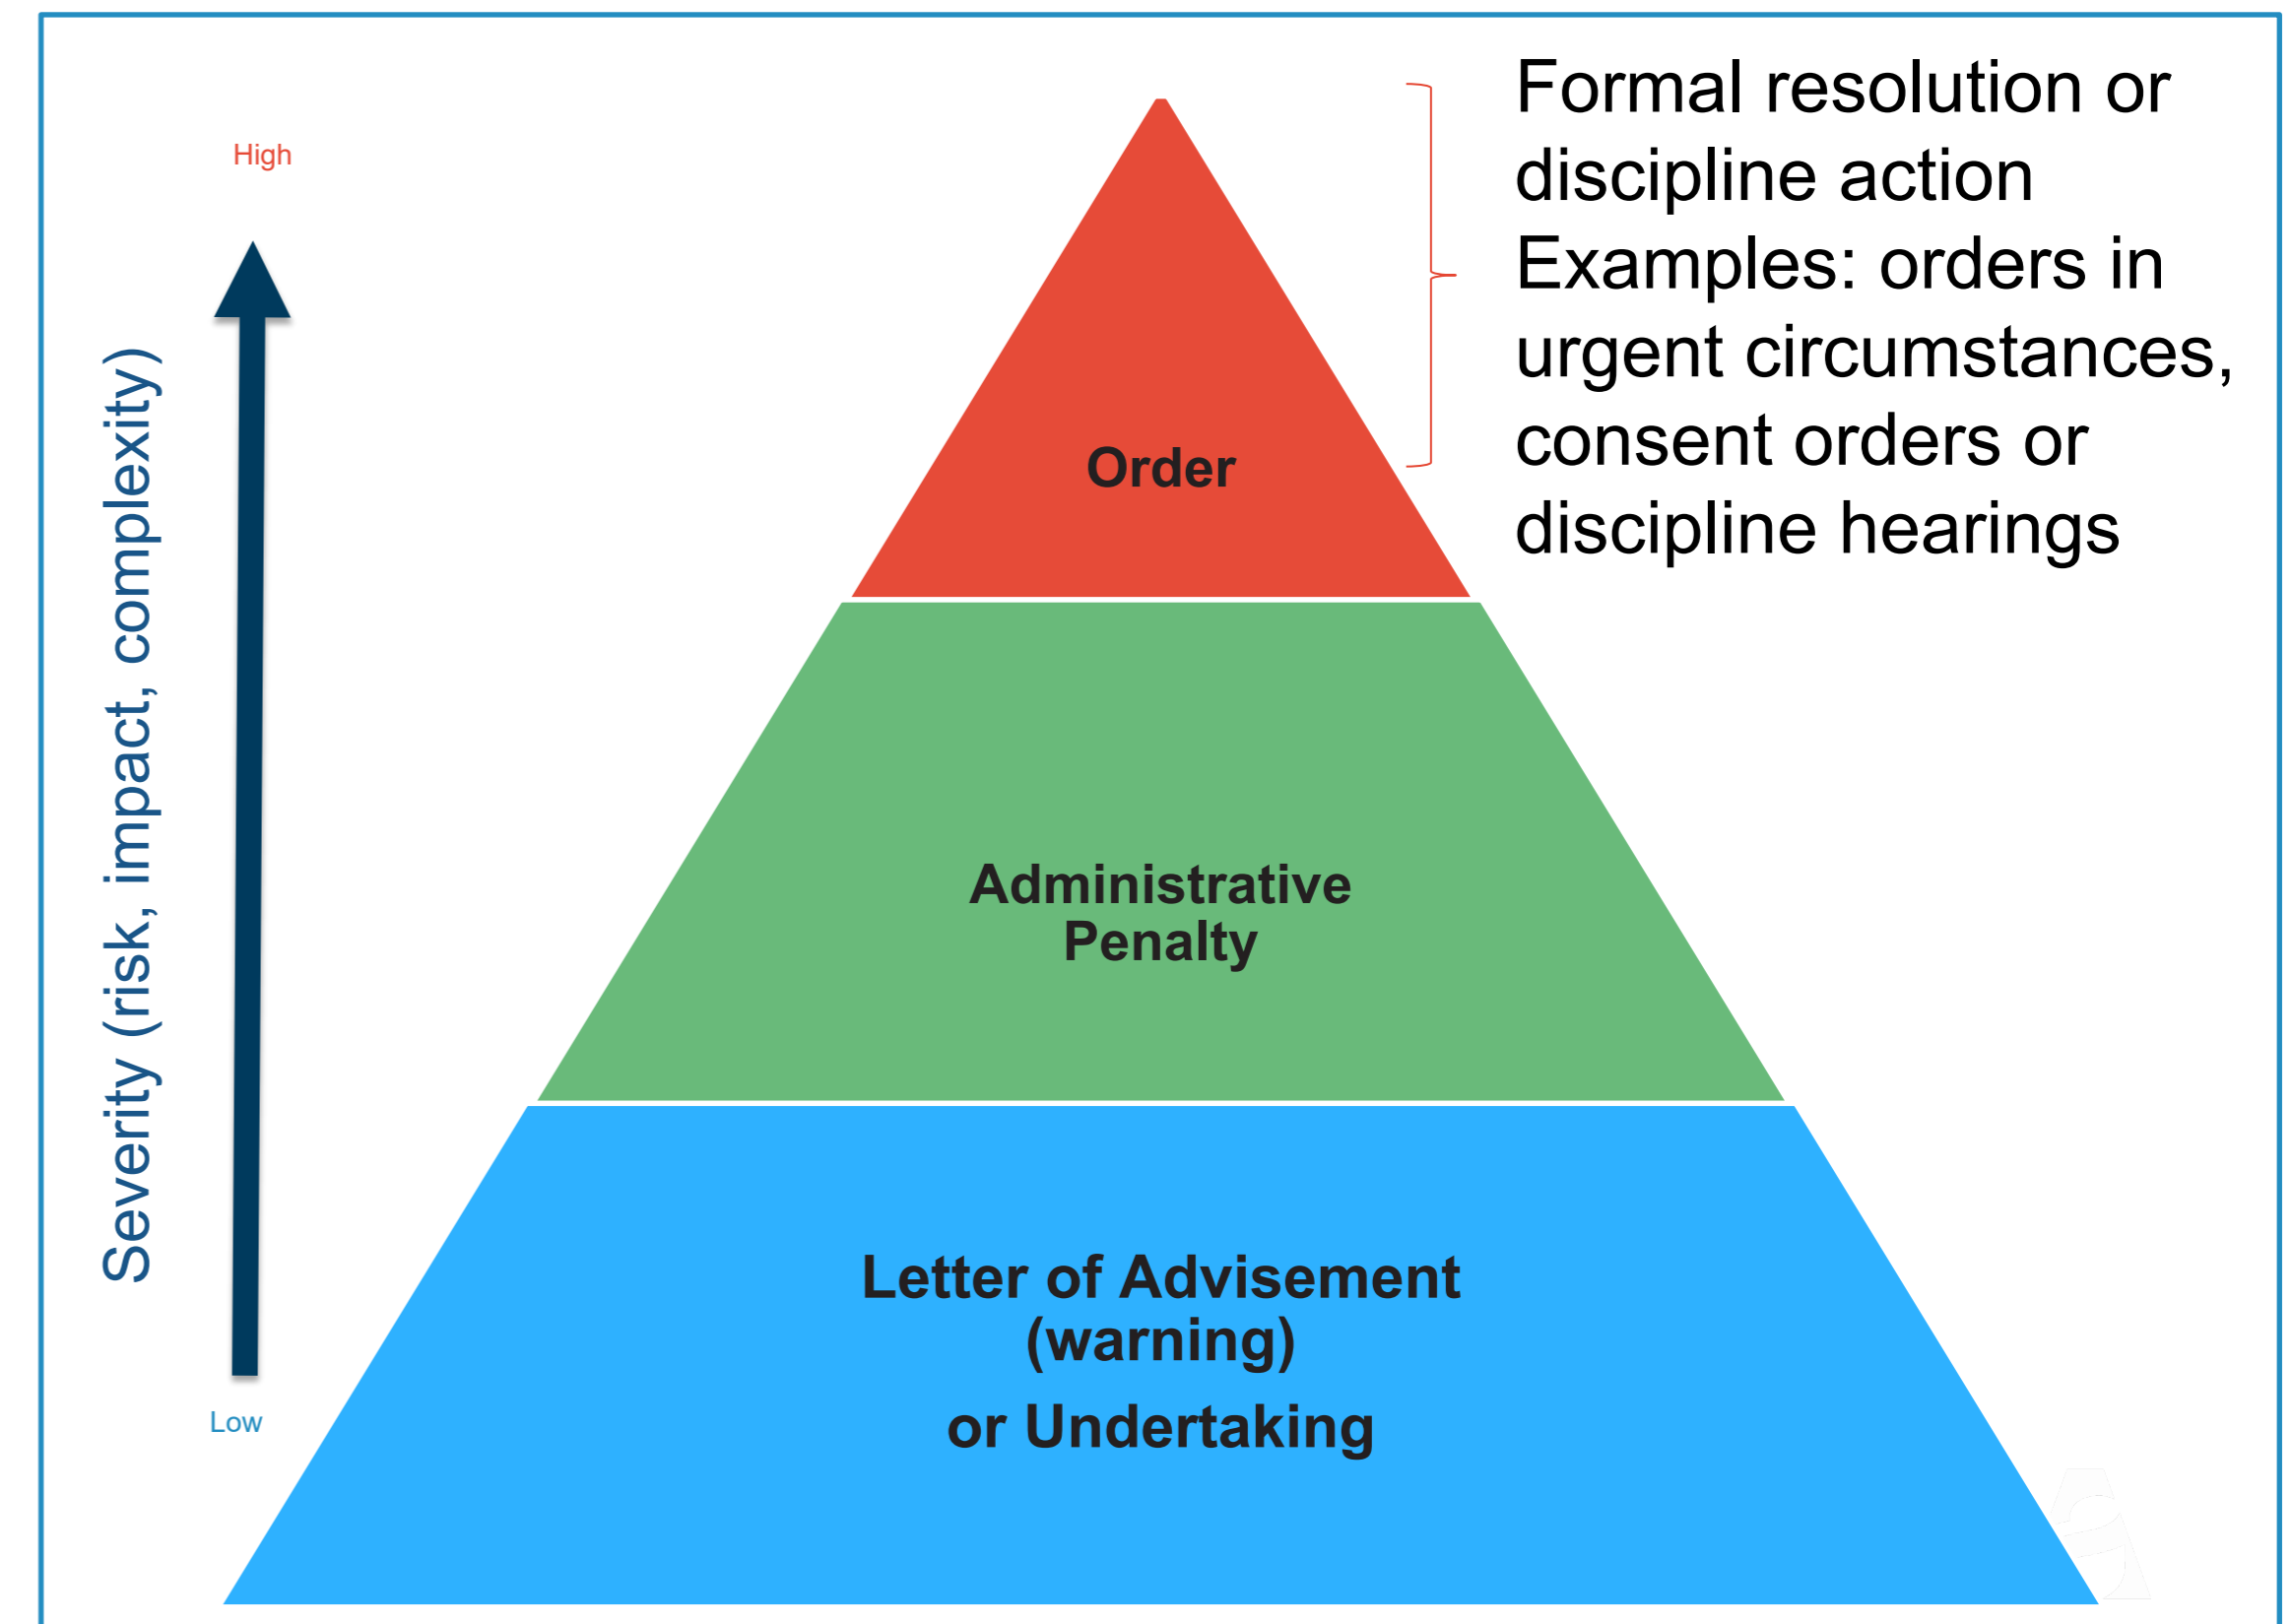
High

Severity (risk, impact, complexity)

Low

Order

Formal resolution or discipline action
Examples: orders in urgent circumstances, consent orders or discipline hearings

Administrative Penalty

Letter of Advisement (warning)
or Undertaking